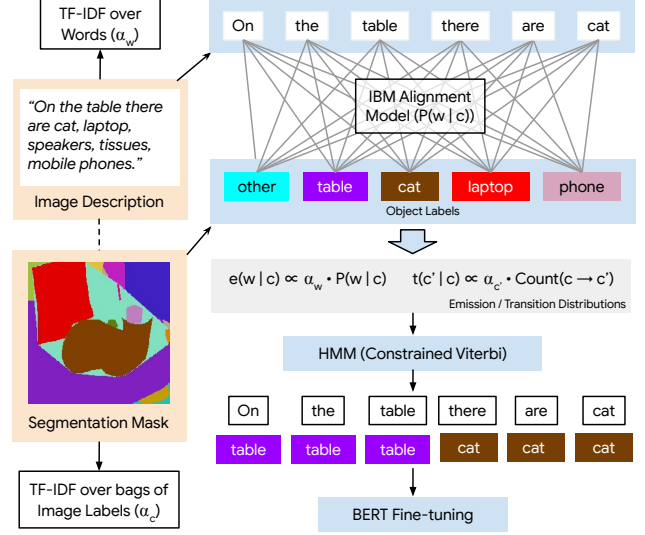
TF-IDF over Words ($\alpha_w$)

"On the table there are cat, laptop, speakers, tissues, mobile phones."

Image Description

Segmentation Mask

TF-IDF over bags of Image Labels ($\alpha_c$)

On the table there are cat

IBM Alignment Model (P(w | c))

other table cat laptop phone

Object Labels

$e(w \mid c) \propto \alpha_w \cdot P(w \mid c)$  $t(c' \mid c) \propto \alpha_{c'} \cdot \text{Count}(c \rightarrow c')$

Emission / Transition Distributions

HMM (Constrained Viterbi)

| On | the | table | there | are | cat |
|---|---|---|---|---|---|
| table | table | table | cat | cat | cat |

BERT Fine-tuning